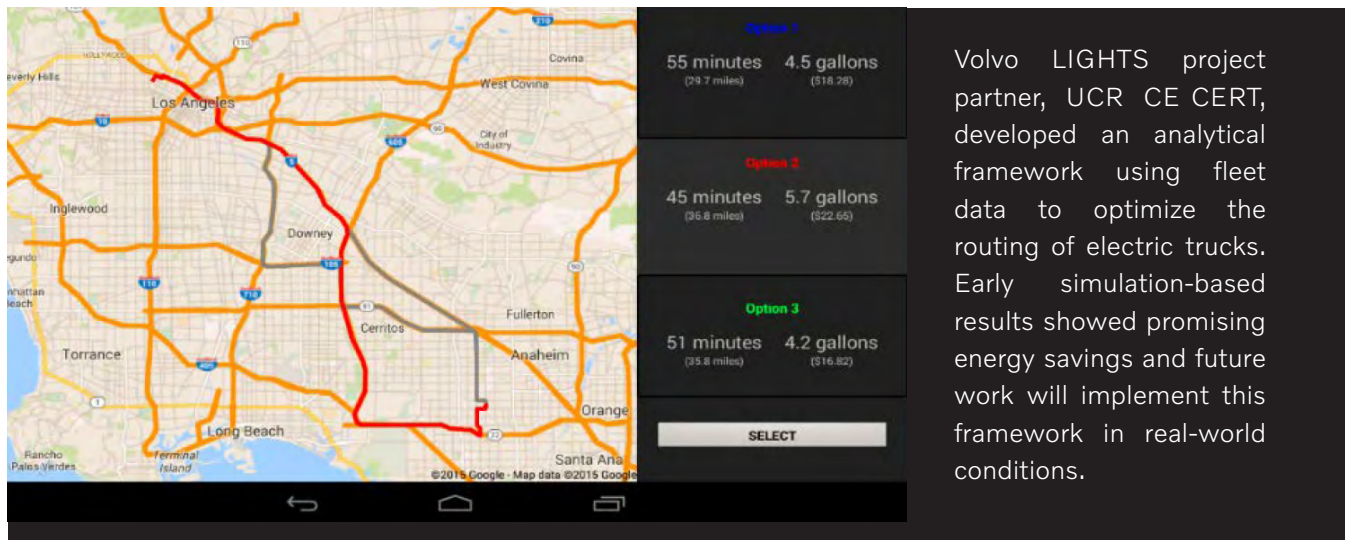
Hollywood
Beverly Hills
Los Angeles
Covina
West Covina
City of Industry
Inglewood
Downey
Segundo
Manhattan Beach
Fullerton
Cerritos
Torrance
Anaheim
Orange
Long Beach
Santa Ana
Rancho Palos Verdes
Terminal Island
©2015 Google - Map data ©2015 Google

Option 1
55 minutes (29.7 miles)
4.5 gallons ($18.28)

Option 2
45 minutes (36.8 miles)
5.7 gallons ($22.65)

Option 3
51 minutes (35.8 miles)
4.2 gallons ($16.82)

SELECT

Volvo LIGHTS project partner, UCR CE CERT, developed an analytical framework using fleet data to optimize the routing of electric trucks. Early simulation-based results showed promising energy savings and future work will implement this framework in real-world conditions.